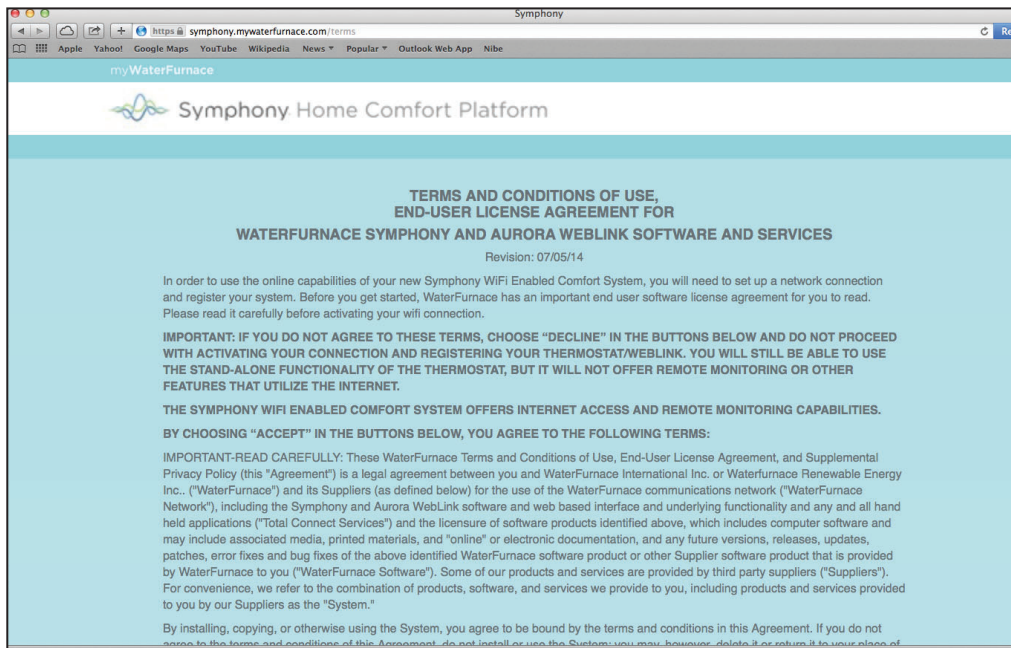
Symphony

https symphony.mywaterfurnace.com/terms

Re

Apple Yahoo! Google Maps YouTube Wikipedia News ▾ Popular ▾ Outlook Web App Nibe

myWaterFurnace

Symphony Home Comfort Platform

TERMS AND CONDITIONS OF USE, END-USER LICENSE AGREEMENT FOR

WATERFURNACE SYMPHONY AND AURORA WEBLINK SOFTWARE AND SERVICES

Revision: 07/05/14

In order to use the online capabilities of your new Symphony WiFi Enabled Comfort System, you will need to set up a network connection and register your system. Before you get started, WaterFurnace has an important end user software license agreement for you to read. Please read it carefully before activating your wifi connection.

IMPORTANT: IF YOU DO NOT AGREE TO THESE TERMS, CHOOSE "DECLINE" IN THE BUTTONS BELOW AND DO NOT PROCEED WITH ACTIVATING YOUR CONNECTION AND REGISTERING YOUR THERMOSTAT/WEBLINK. YOU WILL STILL BE ABLE TO USE THE STAND-ALONE FUNCTIONALITY OF THE THERMOSTAT, BUT IT WILL NOT OFFER REMOTE MONITORING OR OTHER FEATURES THAT UTILIZE THE INTERNET.

THE SYMPHONY WIFI ENABLED COMFORT SYSTEM OFFERS INTERNET ACCESS AND REMOTE MONITORING CAPABILITIES.

BY CHOOSING "ACCEPT" IN THE BUTTONS BELOW, YOU AGREE TO THE FOLLOWING TERMS:

IMPORTANT-READ CAREFULLY: These WaterFurnace Terms and Conditions of Use, End-User License Agreement, and Supplemental Privacy Policy (this "Agreement") is a legal agreement between you and WaterFurnace International Inc. or Waterfurnace Renewable Energy Inc.. ("WaterFurnace") and its Suppliers (as defined below) for the use of the WaterFurnace communications network ("WaterFurnace Network"), including the Symphony and Aurora WebLink software and web based interface and underlying functionality and any and all hand held applications ("Total Connect Services") and the licensure of software products identified above, which includes computer software and may include associated media, printed materials, and "online" or electronic documentation, and any future versions, releases, updates, patches, error fixes and bug fixes of the above identified WaterFurnace software product or other Supplier software product that is provided by WaterFurnace to you ("WaterFurnace Software"). Some of our products and services are provided by third party suppliers ("Suppliers"). For convenience, we refer to the combination of products, software, and services we provide to you, including products and services provided to you by our Suppliers as the "System."

By installing, copying, or otherwise using the System, you agree to be bound by the terms and conditions in this Agreement. If you do not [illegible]